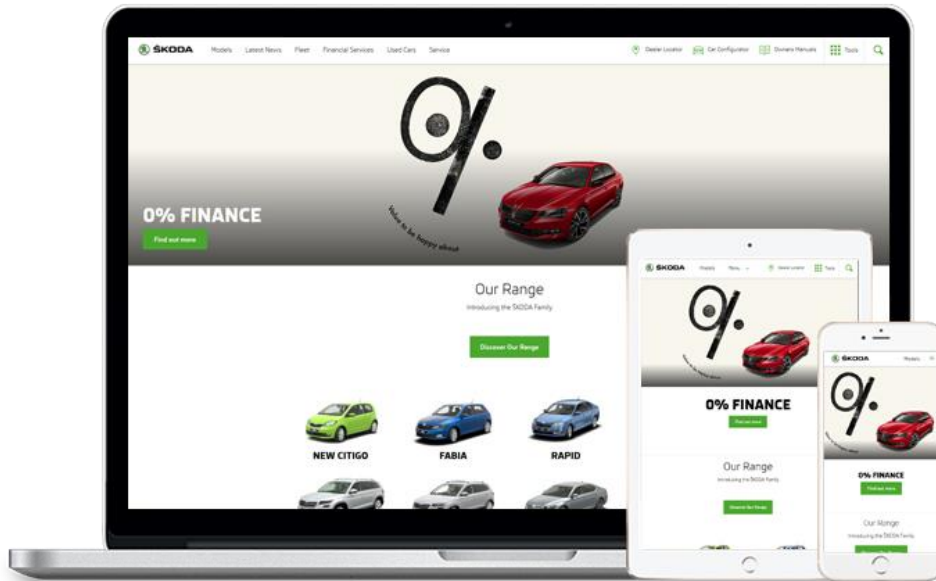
ŠKODA Models Latest News Fleet Financial Services Used Cars Service

Dealer Locator Car Configurator Owners Manuals Tools

0%

Value to be happy about

0% FINANCE

Find out more

Our Range

Introducing the ŠKODA Family

Discover Our Range

NEW CITIGO

FABIA

RAPID

ŠKODA Models Menu Dealer Locator Tools

0%

0% FINANCE

Find out more

Our Range

Introducing the ŠKODA Family

Discover Our Range

ŠKODA Models

0%

0% FINANCE

Find out more

Our Range

Introducing the ŠKODA Family